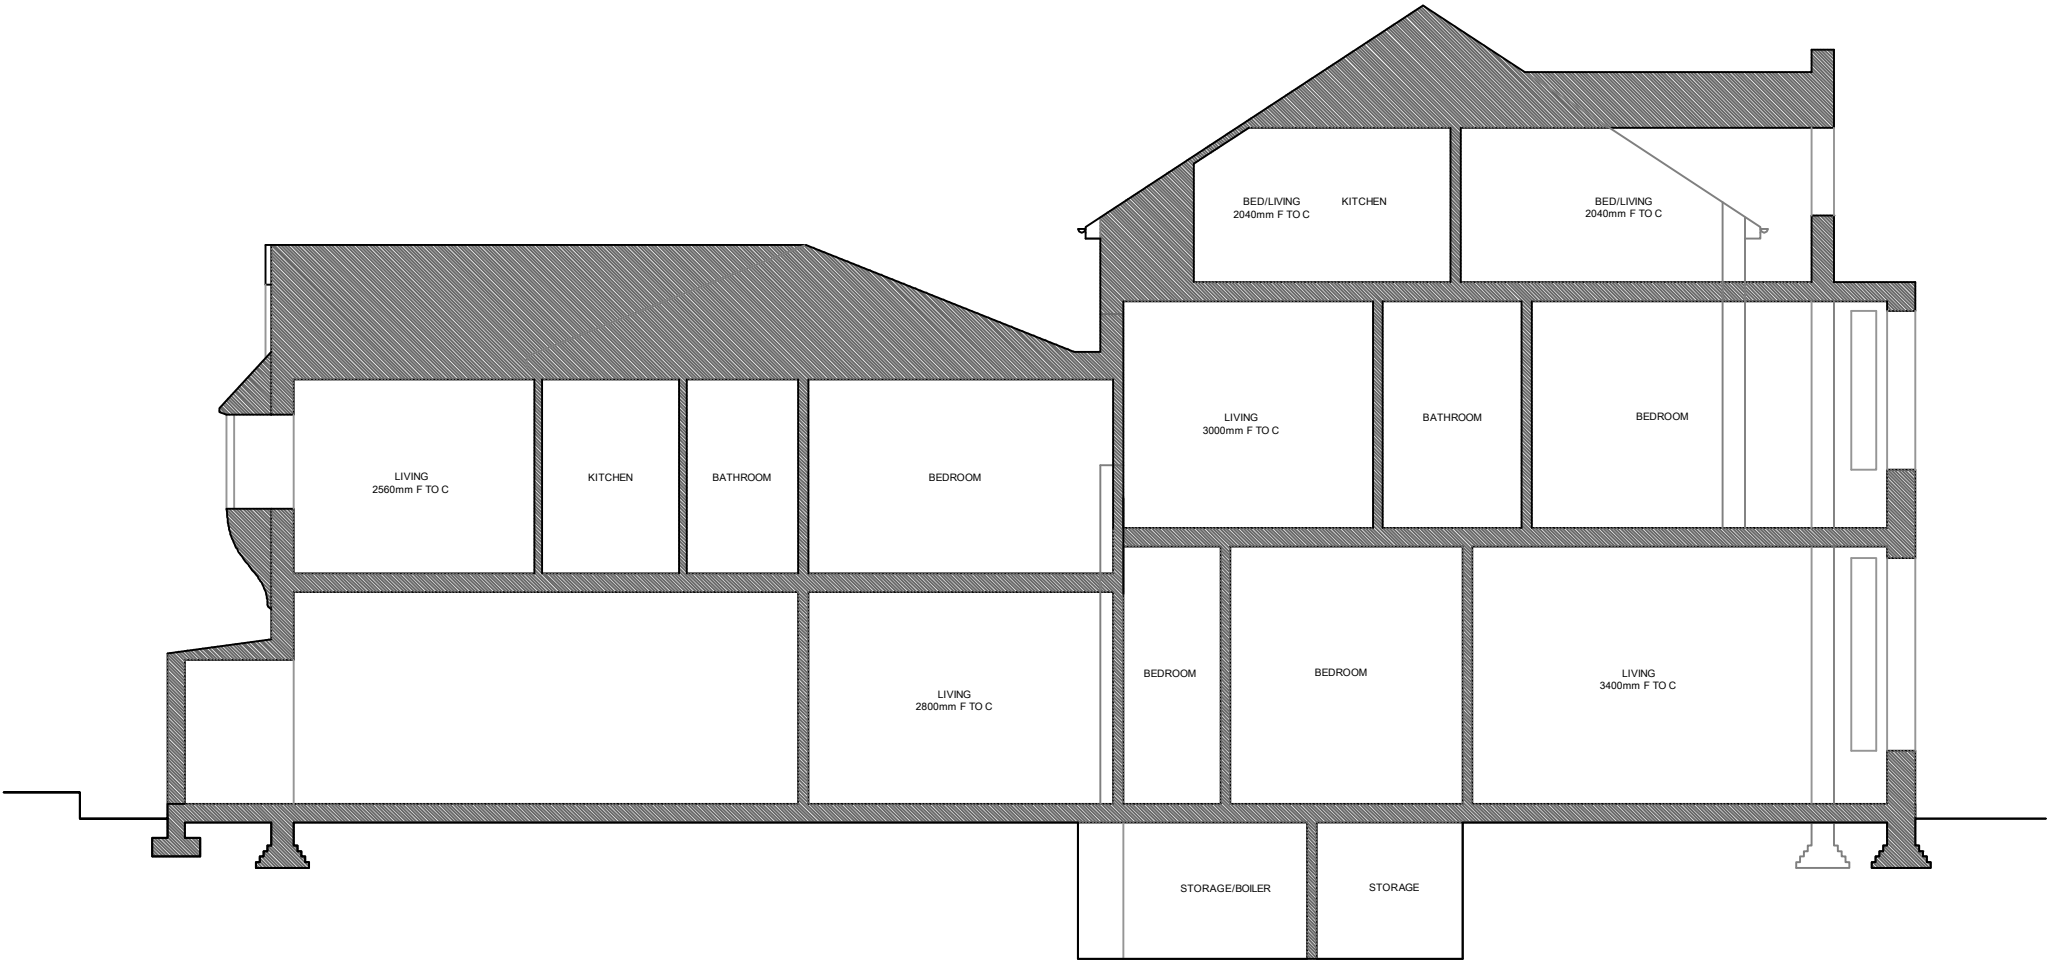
BED/LIVING
2040mm F TO C

KITCHEN

BED/LIVING
2040mm F TO C

LIVING
2560mm F TO C

KITCHEN

BATHROOM

BEDROOM

LIVING
3000mm F TO C

BATHROOM

BEDROOM

LIVING
2800mm F TO C

BEDROOM

BEDROOM

LIVING
3400mm F TO C

STORAGE/BOILER

STORAGE